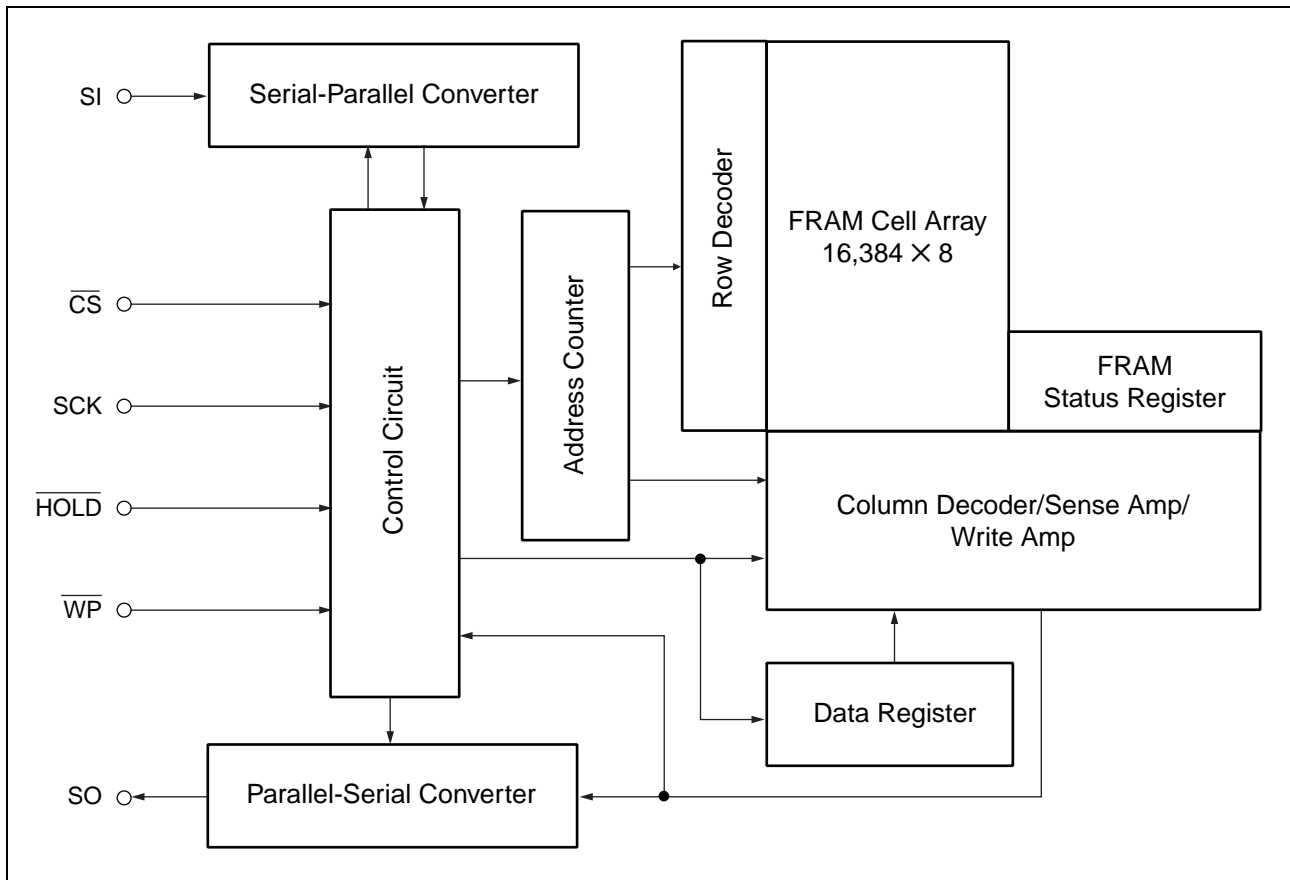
SI

Serial-Parallel Converter

Row Decoder

FRAM Cell Array
16,384 $\times$ 8

$\overline{CS}$

Address Counter

Control Circuit

SCK

FRAM
Status Register

$\overline{HOLD}$

Column Decoder/Sense Amp/
Write Amp

$\overline{WP}$

Data Register

SO

Parallel-Serial Converter